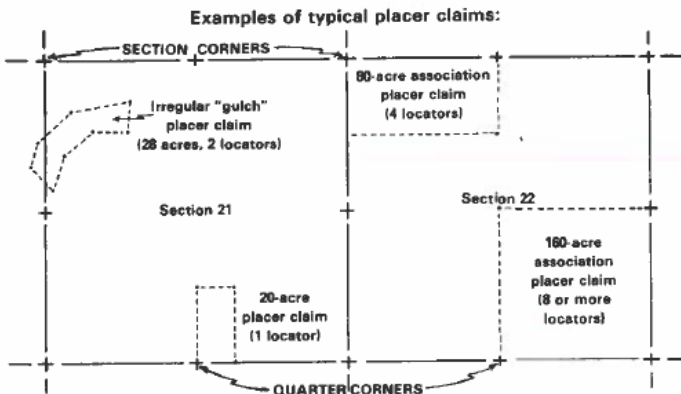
Examples of typical placer claims:

SECTION CORNERS

80-acre association placer claim (4 locators)

Irregular "gulch" placer claim (28 acres, 2 locators)

Section 21

Section 22

160-acre association placer claim (8 or more locators)

20-acre placer claim (1 locator)

QUARTER CORNERS